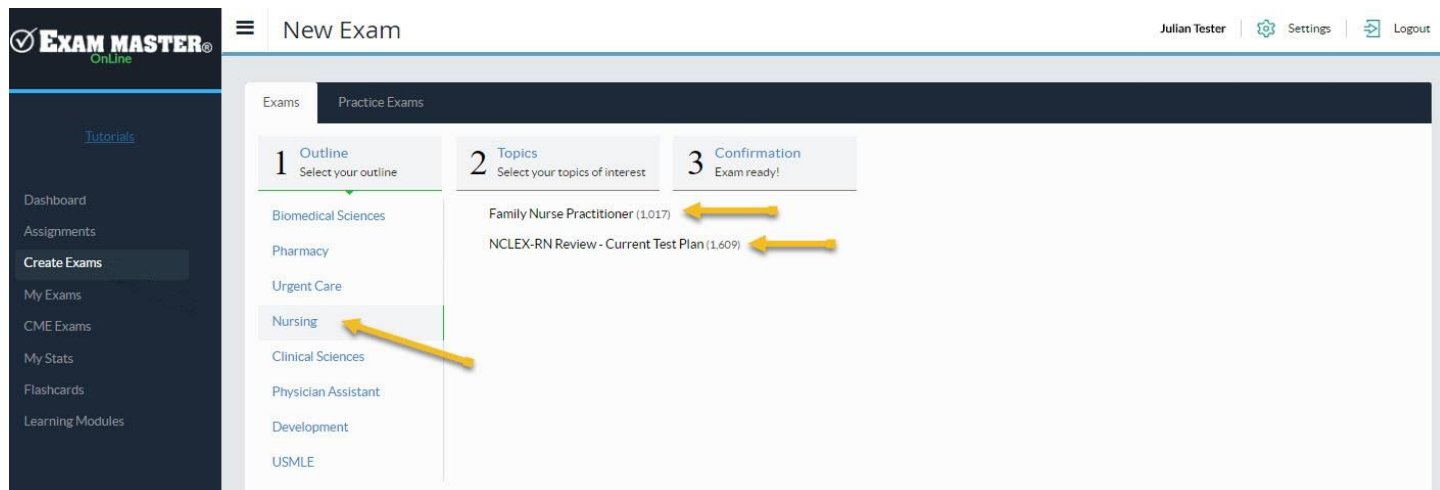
EXAM MASTER®
OnLine

Tutorials

Dashboard
Assignments
Create Exams
My Exams
CME Exams
My Stats
Flashcards
Learning Modules

New Exam

Julian Tester | Settings | Logout

Exams | Practice Exams

1 Outline
Select your outline

2 Topics
Select your topics of interest

3 Confirmation
Exam ready!

Biomedical Sciences
Pharmacy
Urgent Care
Nursing
Clinical Sciences
Physician Assistant
Development
USMLE

Family Nurse Practitioner (1,017)
NCLEX-RN Review - Current Test Plan (1,609)